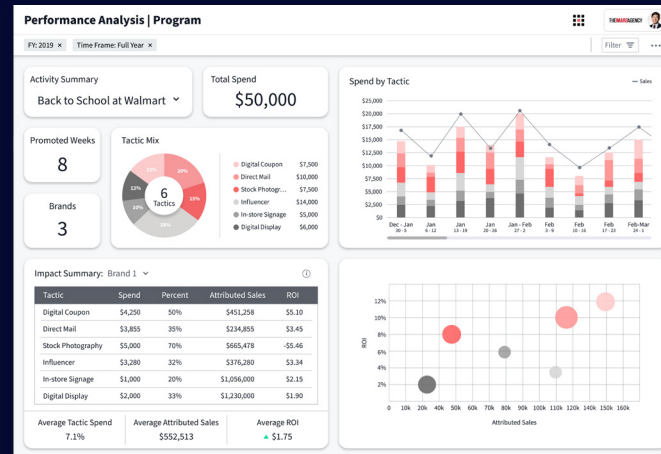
Performance Analysis | Program

THEMARAGENCY

FY: 2019 × Time Frame: Full Year ×

Filter

Activity Summary
Back to School at Walmart

Total Spend
$50,000

Spend by Tactic

— Sales

Promoted Weeks
8

Tactic Mix

6
Tactics

| | |
|---|---|
| Digital Coupon | $7,500 |
| Direct Mail | $7,500 |
| Stock Photogr... | $7,500 |
| Influencer | $7,500 |
| In-store Signage | $5,000 |
| Digital Display | $5,000 |

Brands
3

$25,000
$22,500
$20,000
$17,500
$15,000
$12,500
$10,000
$7,500
$5,000
$2,500
$0

Dec - Jan 30 - 5
Jan 6 - 12
Jan 13 - 19
Jan 20 - 26
Jan - Feb 27 - 2
Feb 3 - 9
Feb 10 - 16
Feb 17 - 23
Feb - Mar 24 - 2

Impact Summary: Brand 1

| Tactic | Spend | Percent | Attributed Sales | ROI |
|---|---|---|---|---|
| Digital Coupon | $4,250 | 50% | $451,632 | $5.10 |
| Direct Mail | $3,855 | 35% | $234,855 | $3.65 |
| Stock Photography | $5,000 | 70% | $123,456 | -$5.46 |
| Influencer | $3,280 | 32% | $376,280 | $3.34 |
| In-store Signage | $1,000 | 20% | $1,056,000 | $2.15 |
| Digital Display | $1,000 | 18% | $1,230,000 | $1.90 |

Average Tactic Spend
7.1%

Average Attributed Sales
$552,513

Average ROI
$1.75

12%
10%
8%
6%
4%
2%
ROI
0 10k 20k 30k 40k 50k 60k 70k 80k 90k 100k 110k 120k 130k 140k 150k 160k
Attributed Sales